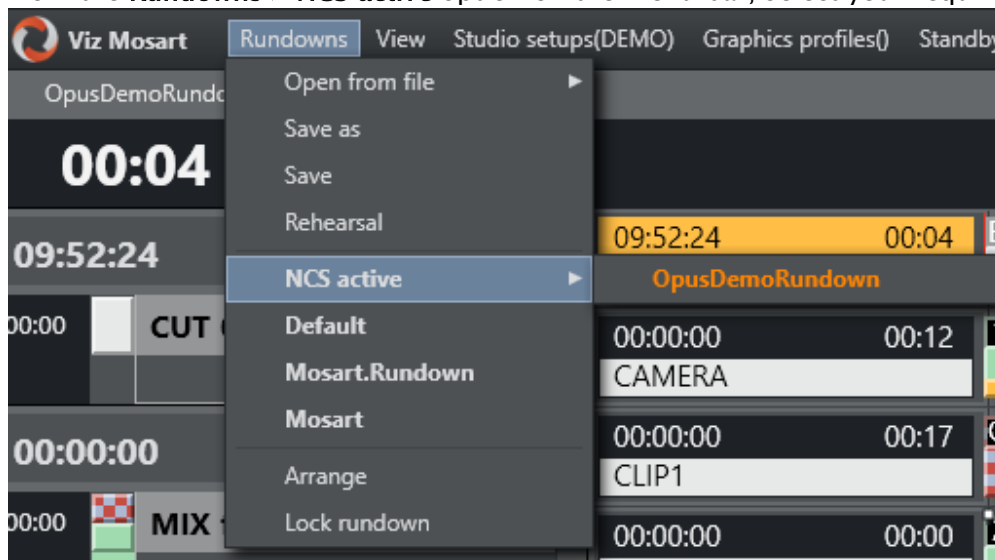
Viz Mosart Rundowns View Studio setups(DEMO) Graphics profiles() Standby

OpusDemoRundo

00:04

09:52:24

00:00 CUT

00:00:00

00:00 MIX

Open from file
Save as
Save
Rehearsal
NCS active
Default
Mosart.Rundown
Mosart
Arrange
Lock rundown

OpusDemoRundown

| 09:52:24 | 00:04 |
|---|---|

| 00:00:00 | 00:12 |
|---|---|
| CAMERA | |

| 00:00:00 | 00:17 |
|---|---|
| CLIP1 | |

| 00:00:00 | 00:00 |
|---|---|